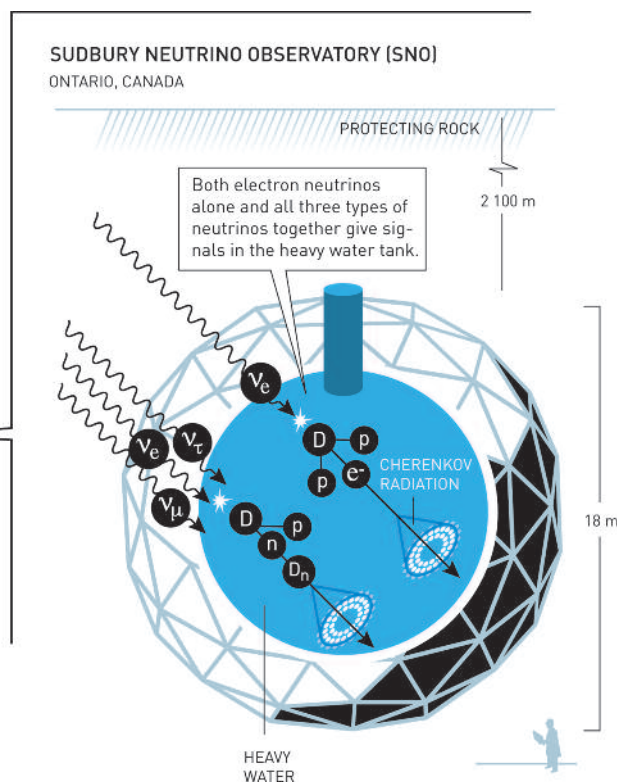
SUDBURY NEUTRINO OBSERVATORY (SNO)
ONTARIO, CANADA

PROTECTING ROCK

2 100 m

Both electron neutrinos alone and all three types of neutrinos together give signals in the heavy water tank.

$\nu_e$

D p
p $e^-$

CHERENKOV RADIATION

$\nu_e$ $\nu_\tau$
$\nu_\mu$

D p
n
$D_n$

18 m

HEAVY WATER